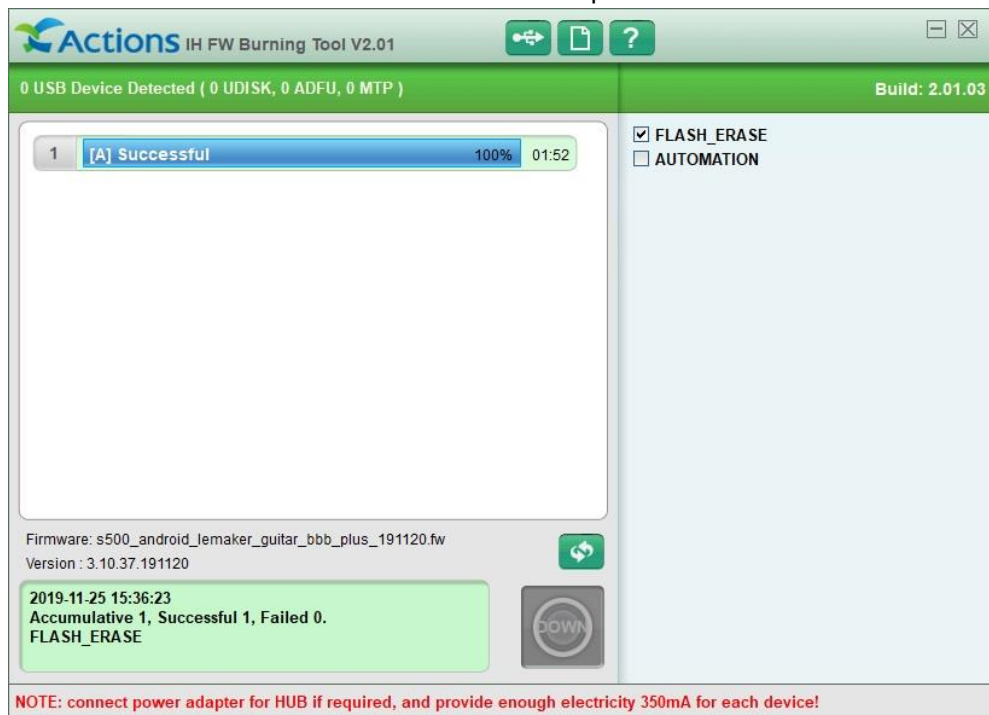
Actions IH FW Burning Tool V2.01

?

0 USB Device Detected ( 0 UDISK, 0 ADFU, 0 MTP )

Build: 2.01.03

1 [A] Successful 100% 01:52

☑ FLASH_ERASE
☐ AUTOMATION

Firmware: s500_android_lemaker_guitar_bbb_plus_191120.fw
Version : 3.10.37.191120

2019-11-25 15:36:23
Accumulative 1, Successful 1, Failed 0.
FLASH_ERASE

DOWN

NOTE: connect power adapter for HUB if required, and provide enough electricity 350mA for each device!